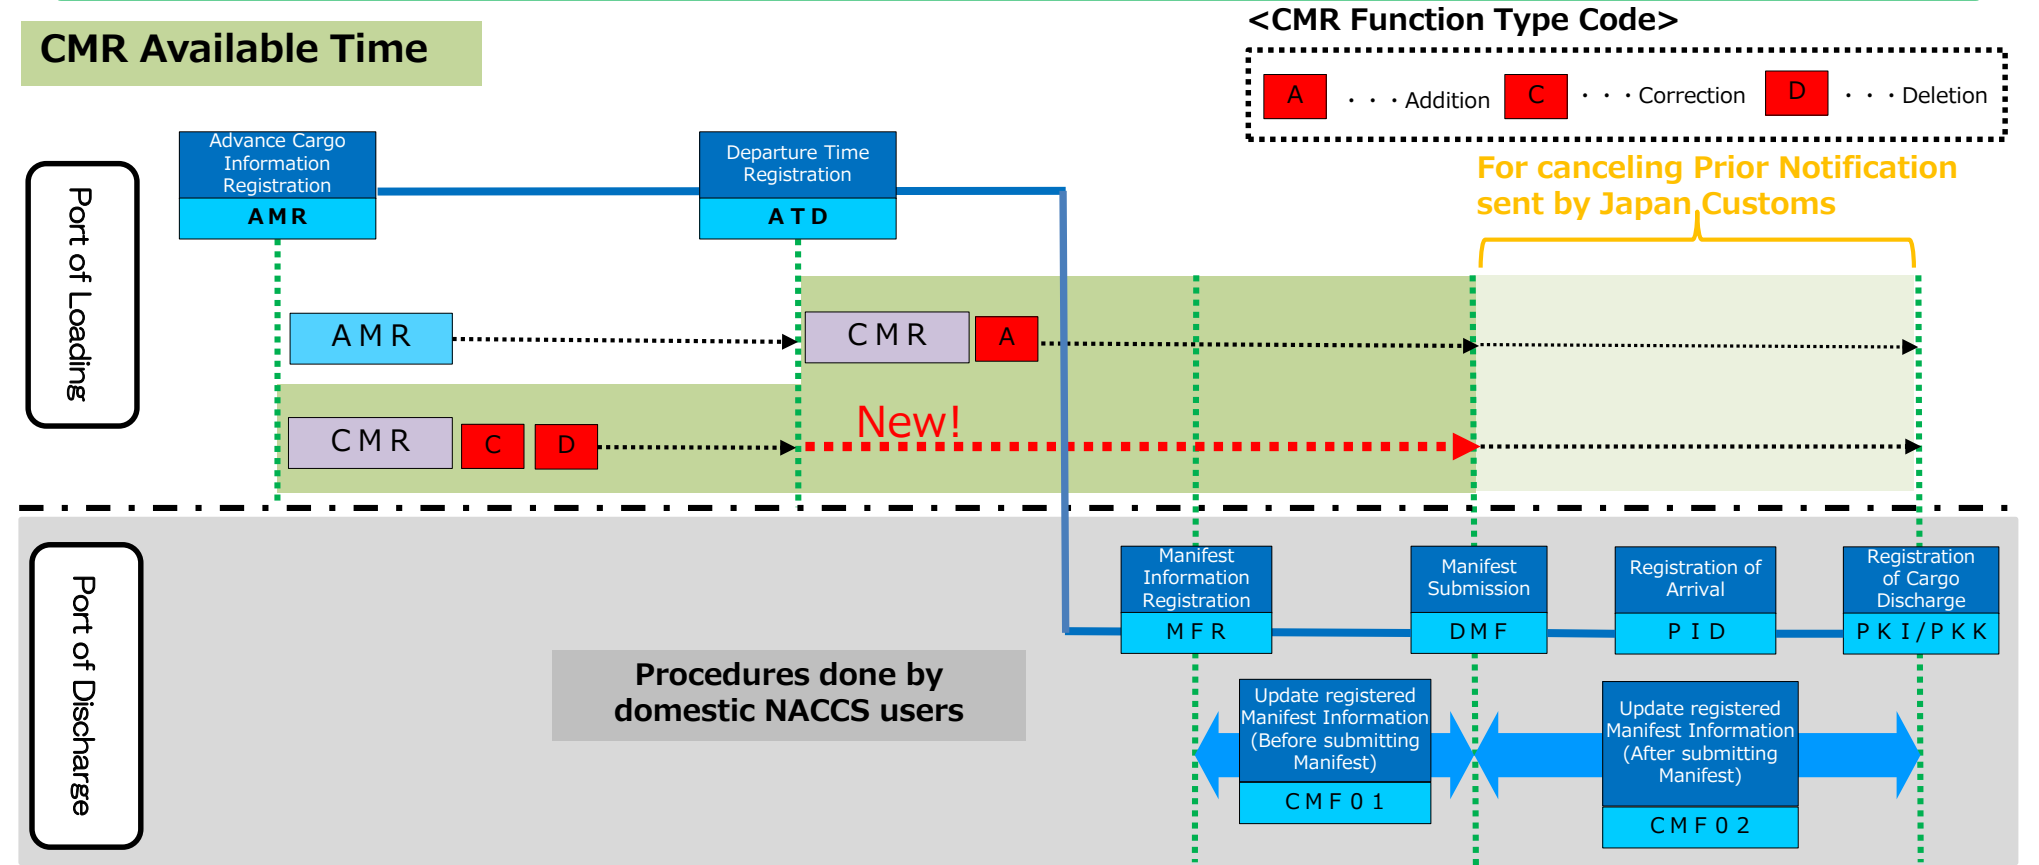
CMR Available Time

<CMR Function Type Code>

A ・・・Addition C ・・・Correction D ・・・Deletion

For canceling Prior Notification sent by Japan Customs

Port of Loading

Advance Cargo Information Registration
AMR

Departure Time Registration
ATD

AMR

CMR A

CMR C D

New!

Port of Discharge

Procedures done by domestic NACCS users

Manifest Information Registration
MFR

Manifest Submission
DMF

Registration of Arrival
PID

Registration of Cargo Discharge
PKI/PKK

Update registered Manifest Information (Before submitting Manifest)
CMF01

Update registered Manifest Information (After submitting Manifest)
CMF02